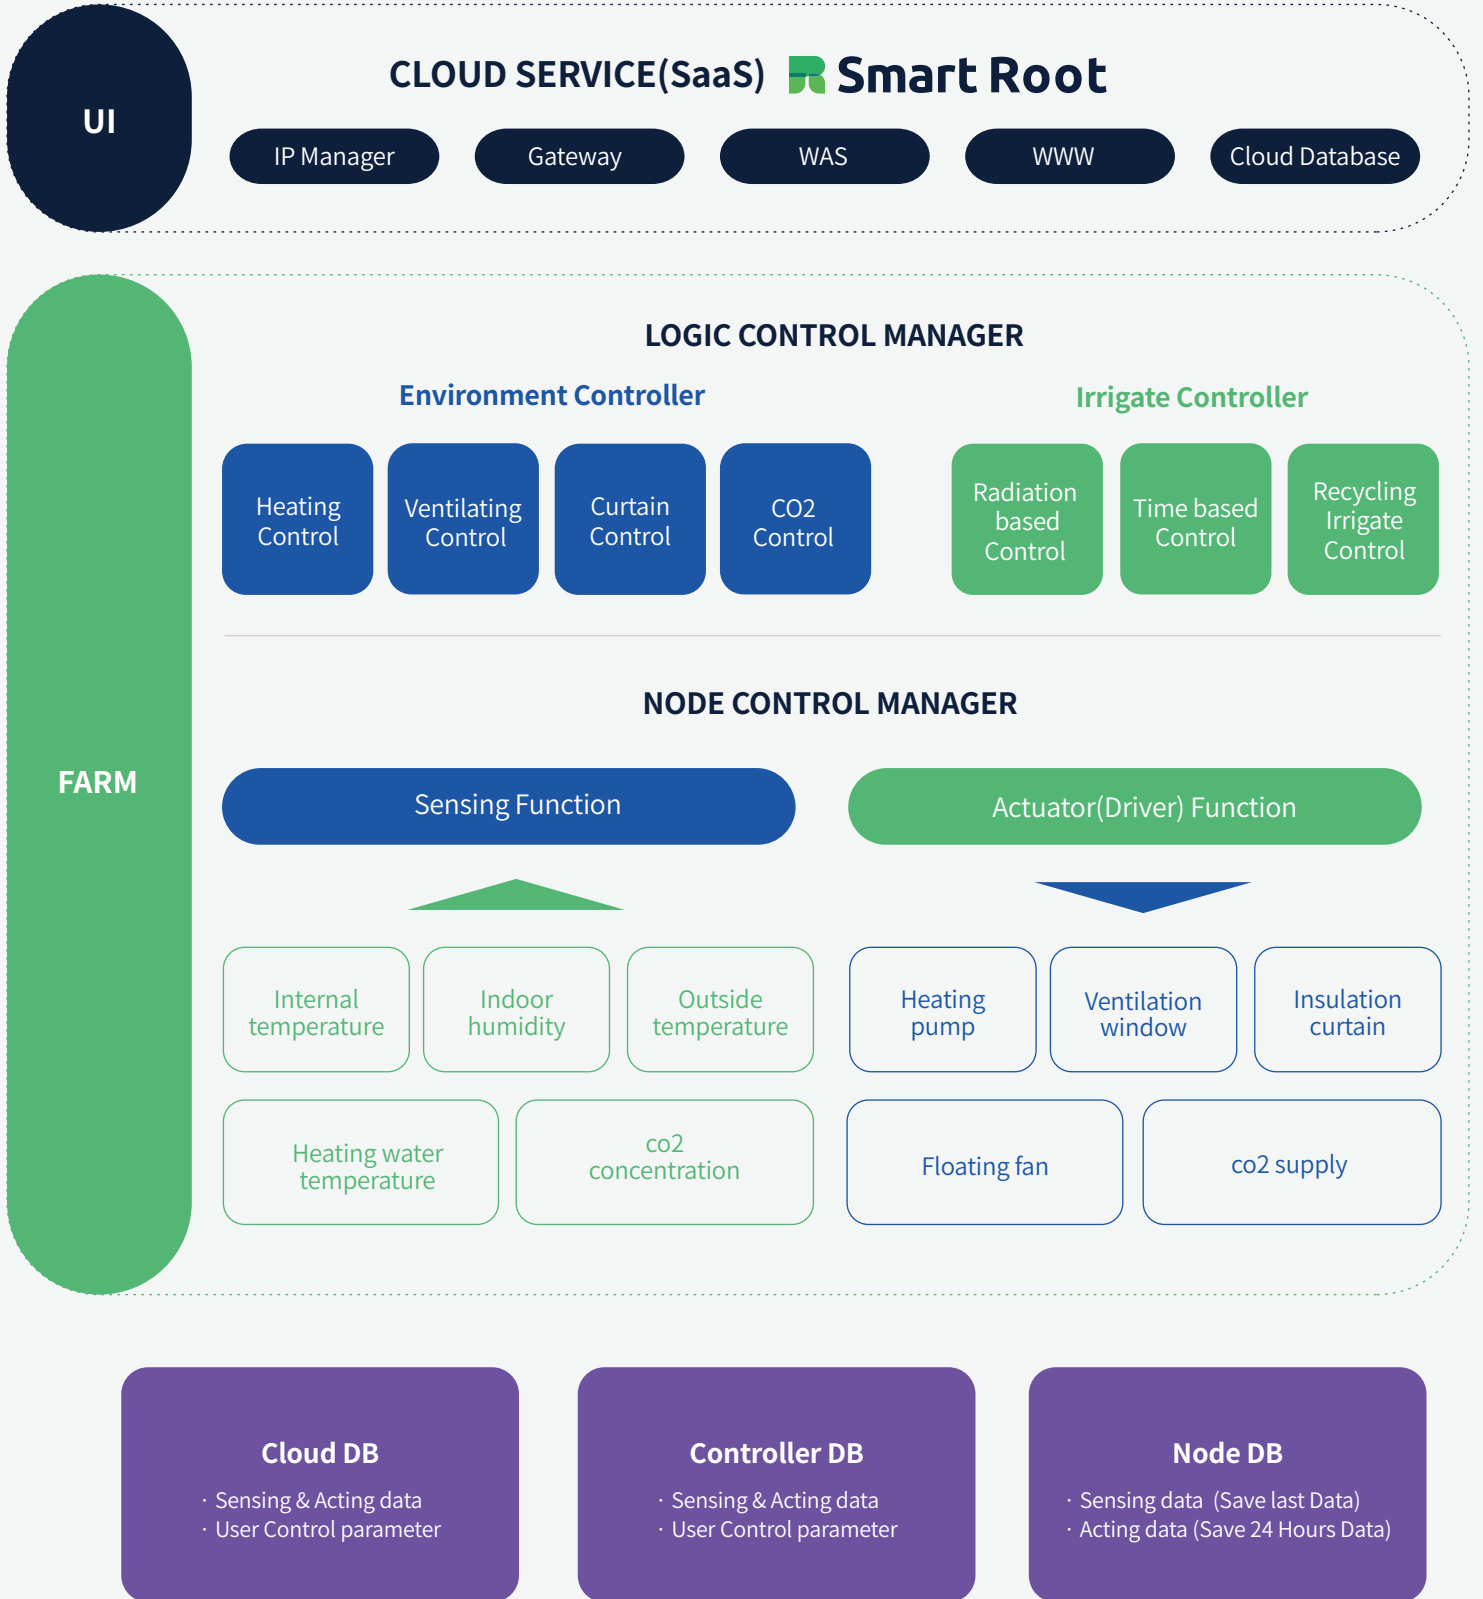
UI

CLOUD SERVICE(SaaS) Smart Root

IP Manager
Gateway
WAS
WWW
Cloud Database

FARM

LOGIC CONTROL MANAGER

Environment Controller

Heating Control
Ventilating Control
Curtain Control
CO2 Control

Irrigate Controller

Radiation based Control
Time based Control
Recycling Irrigate Control

NODE CONTROL MANAGER

Sensing Function

Internal temperature
Indoor humidity
Outside temperature
Heating water temperature
co2 concentration

Actuator(Driver) Function

Heating pump
Ventilation window
Insulation curtain
Floating fan
co2 supply

Cloud DB
· Sensing & Acting data
· User Control parameter

Controller DB
· Sensing & Acting data
· User Control parameter

Node DB
· Sensing data (Save last Data)
· Acting data (Save 24 Hours Data)